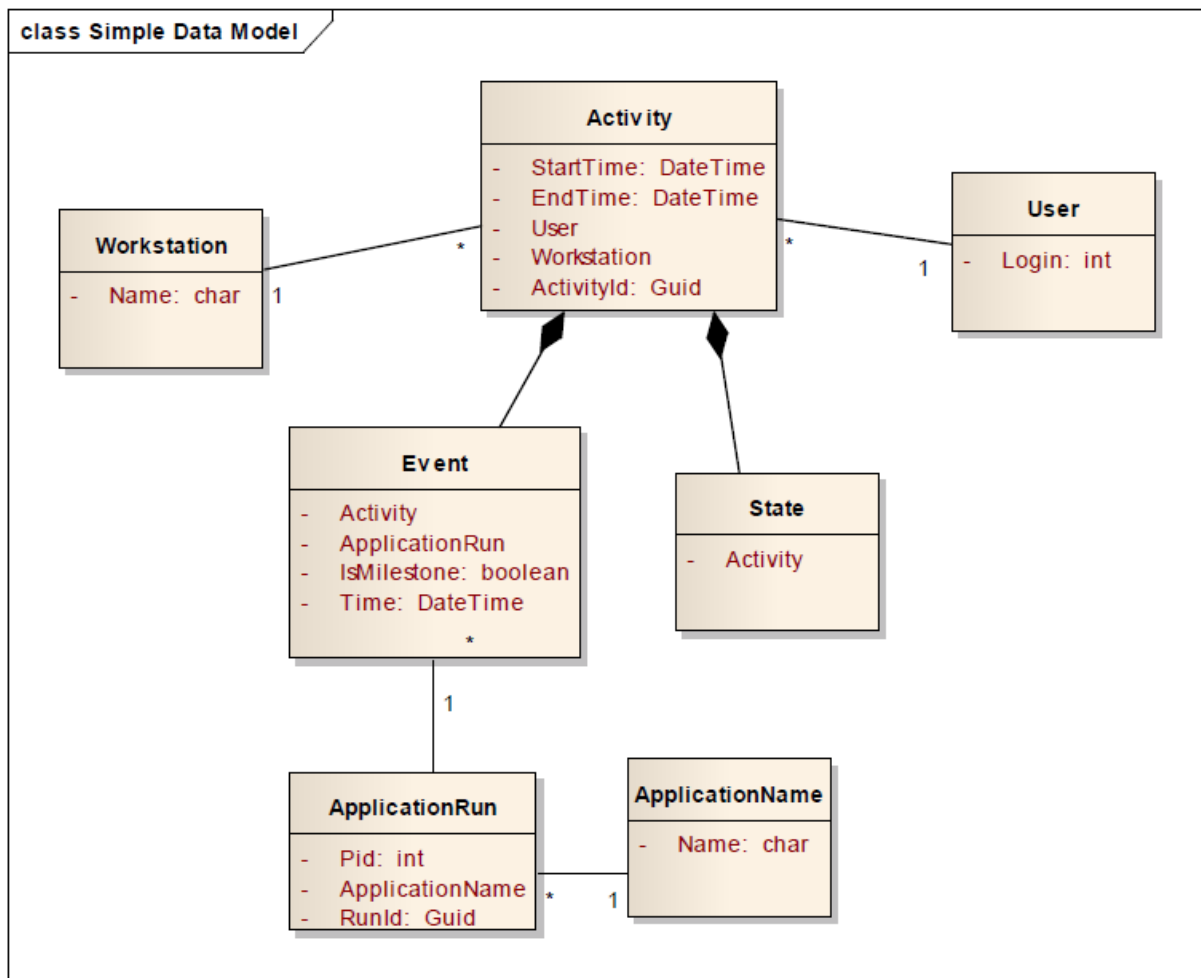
class Simple Data Model

Activity
- StartTime: DateTime
- EndTime: DateTime
- User
- Workstation
- ActivityId: Guid

Workstation
- Name: char

User
- Login: int

*
1
*
1

Event
- Activity
- ApplicationRun
- IsMilestone: boolean
- Time: DateTime

State
- Activity

*
1

ApplicationRun
- Pid: int
- ApplicationName
- RunId: Guid

ApplicationName
- Name: char

*
1